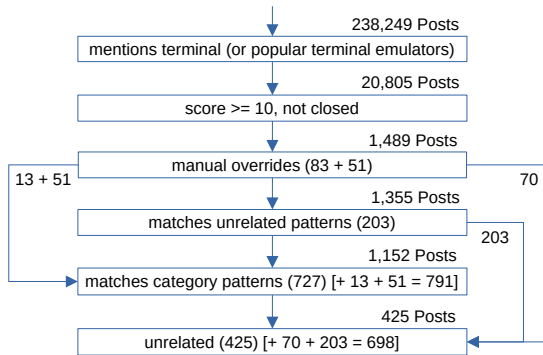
238,249 Posts

mentions terminal (or popular terminal emulators)

20,805 Posts

score >= 10, not closed

1,489 Posts

13 + 51

manual overrides (83 + 51)

70

1,355 Posts

matches unrelated patterns (203)

203

1,152 Posts

matches category patterns (727) [+ 13 + 51 = 791]

425 Posts

unrelated (425) [+ 70 + 203 = 698]